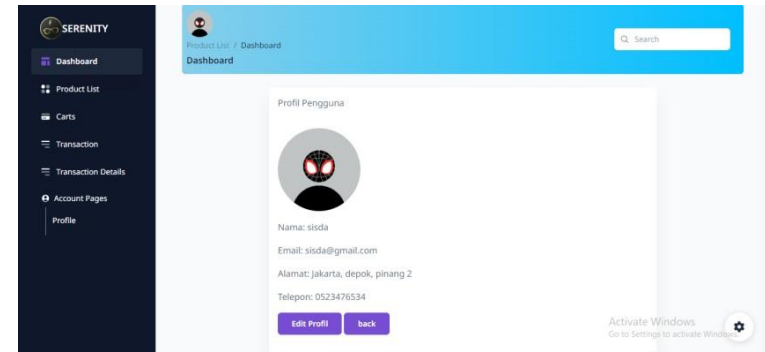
SERENITY

Dashboard

Product List

Carts

Transaction

Transaction Details

Account Pages

Profile

Product List / Dashboard

Dashboard

Search

Profil Pengguna

Nama: sisda

Email: sisda@gmail.com

Alamat: Jakarta, depok, pinang 2

Telepon: 0523476534

Edit Profil

back

Activate Windows
Go to Settings to activate Windows.